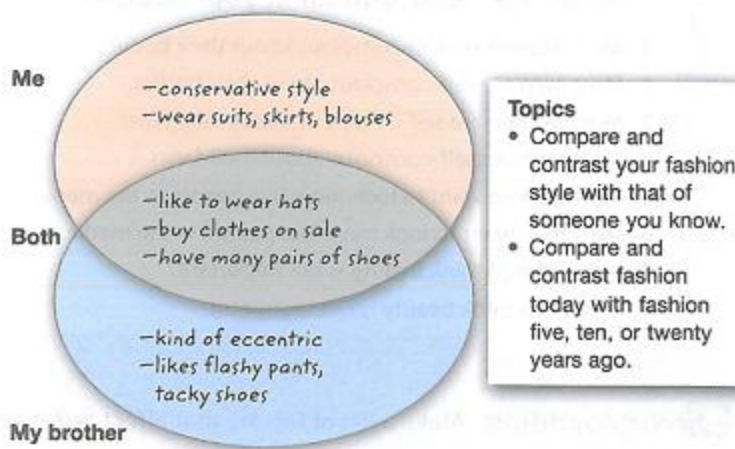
Me

–conservative style
–wear suits, skirts, blouses

Both

–like to wear hats
–buy clothes on sale
–have many pairs of shoes

–kind of eccentric
–likes flashy pants, tacky shoes

My brother

Topics
• Compare and contrast your fashion style with that of someone you know.
• Compare and contrast fashion today with fashion five, ten, or twenty years ago.